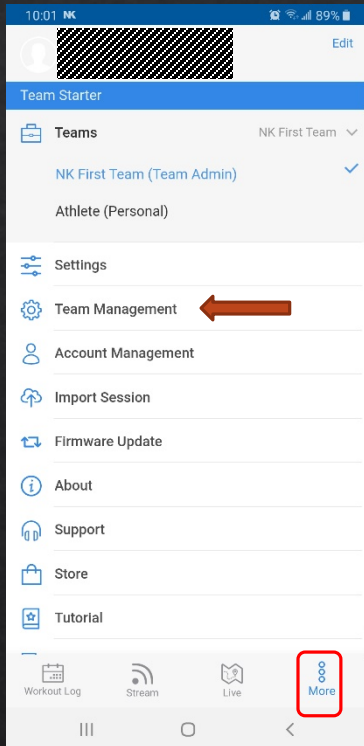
10:01 NK 89%

Edit

Team Starter

Teams NK First Team

NK First Team (Team Admin)

Athlete (Personal)

Settings

Team Management

Account Management

Import Session

Firmware Update

About

Support

Store

Tutorial

Workout Log Stream Live More